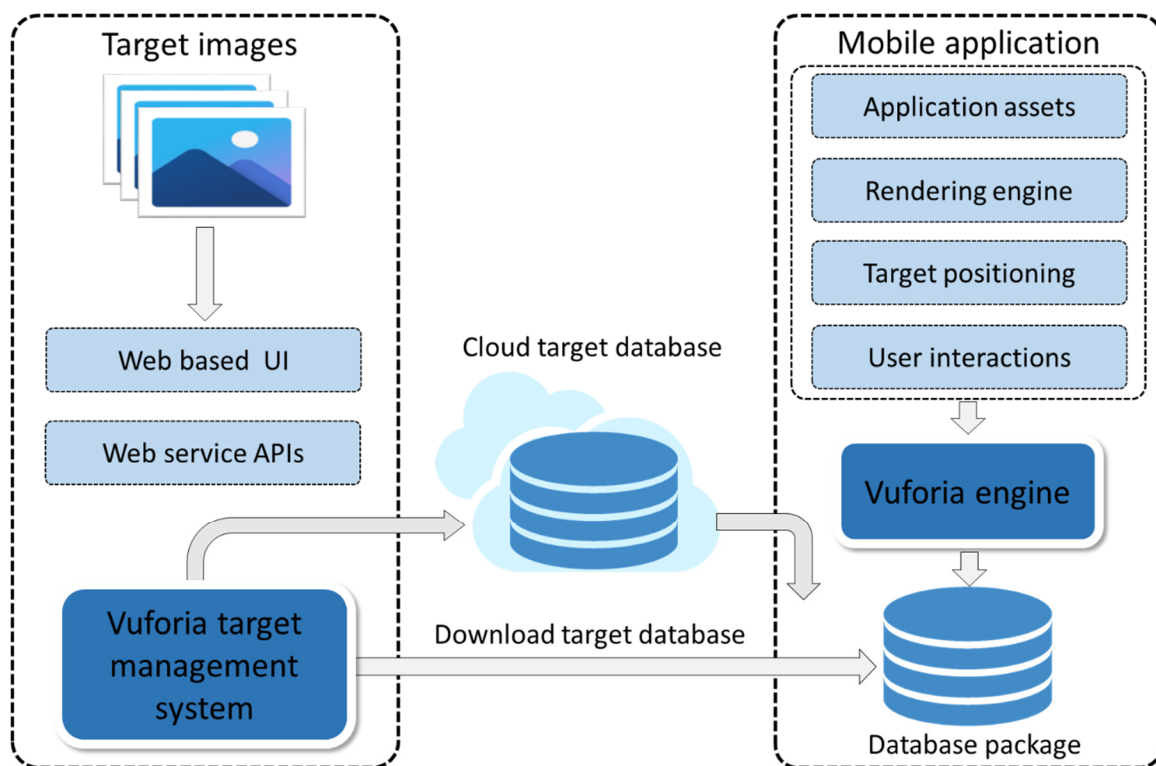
Target images

Web based UI

Web service APIs

Vuforia target management system

Cloud target database

Download target database

Mobile application

Application assets

Rendering engine

Target positioning

User interactions

Vuforia engine

Database package